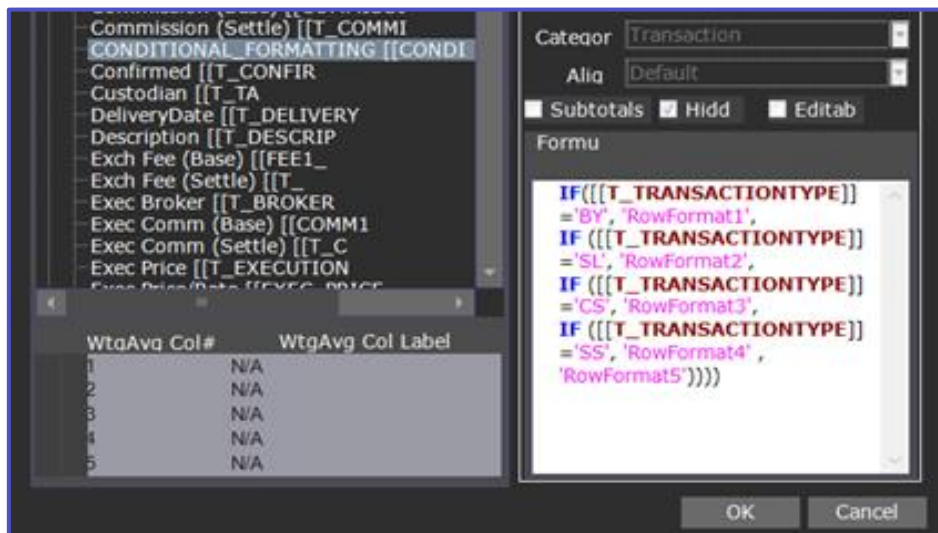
Commission (Settle) [[T_COMMI
CONDITIONAL_FORMATTING [[CONDI
Confirmed [[T_CONFIR
Custodian [[T_TA
DeliveryDate [[T_DELIVERY
Description [[T_DESCRIP
Exch Fee (Base) [[FEE1_
Exch Fee (Settle) [[T_
Exec Broker [[T_BROKER
Exec Comm (Base) [[COMM1
Exec Comm (Settle) [[T_C
Exec Price [[T_EXECUTION
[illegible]

| WtgAvg Col# | WtgAvg Col Label |
|---|---|
| 1 | N/A |
| 2 | N/A |
| 3 | N/A |
| 4 | N/A |
| 5 | N/A |

Categor Transaction
Alig Default
Subtotals Hidd Editab
Formu

IF([[T_TRANSACTIONTYPE]] ='BY', 'RowFormat1', IF ([[T_TRANSACTIONTYPE]] ='SL', 'RowFormat2', IF ([[T_TRANSACTIONTYPE]] ='CS', 'RowFormat3', IF ([[T_TRANSACTIONTYPE]] ='SS', 'RowFormat4' , 'RowFormat5'))))

OK Cancel